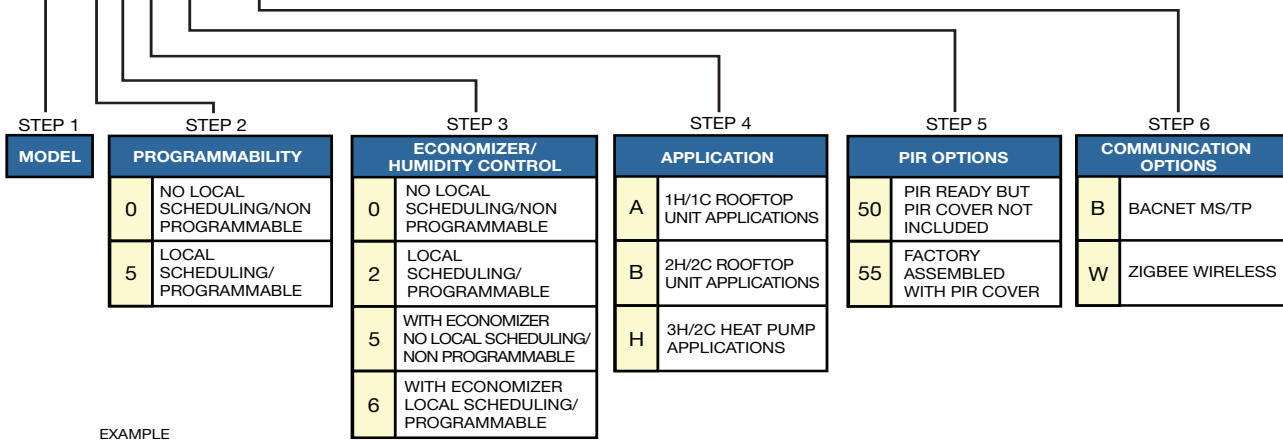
STEP 1

MODEL

STEP 2

PROGRAMMABILITY

| | |
|---|---|
| 0 | NO LOCAL SCHEDULING/NON PROGRAMMABLE |
| 5 | LOCAL SCHEDULING/ PROGRAMMABLE |

STEP 3

ECONOMIZER/ HUMIDITY CONTROL

| | |
|---|---|
| 0 | NO LOCAL SCHEDULING/NON PROGRAMMABLE |
| 2 | LOCAL SCHEDULING/ PROGRAMMABLE |
| 5 | WITH ECONOMIZER NO LOCAL SCHEDULING/ NON PROGRAMMABLE |
| 6 | WITH ECONOMIZER LOCAL SCHEDULING/ PROGRAMMABLE |

STEP 4

APPLICATION

| | |
|---|---|
| A | 1H/1C ROOFTOP UNIT APPLICATIONS |
| B | 2H/2C ROOFTOP UNIT APPLICATIONS |
| H | 3H/2C HEAT PUMP APPLICATIONS |

STEP 5

PIR OPTIONS

| | |
|---|---|
| 50 | PIR READY BUT PIR COVER NOT INCLUDED |
| 55 | FACTORY ASSEMBLED WITH PIR COVER |

STEP 6

COMMUNICATION OPTIONS

| | |
|---|---|
| B | BACNET MS/TP |
| W | ZIGBEE WIRELESS |

EXAMPLE